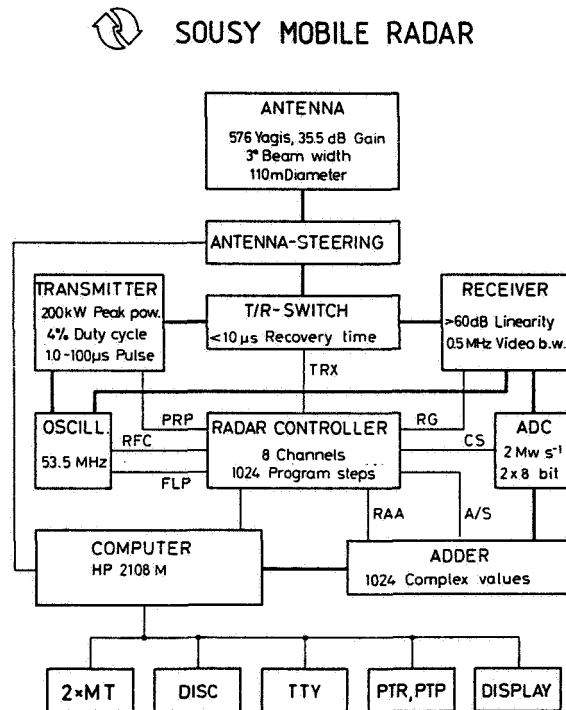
SOUSY MOBILE RADAR

ANTENNA
576 Yagis, 35.5 dB Gain
3° Beam width
110m Diameter

ANTENNA-STEERING

TRANSMITTER
200 kW Peak pow.
4% Duty cycle
1.0-100 μs Pulse

T/R-SWITCH
<10 μs Recovery time

RECEIVER
>60dB Linearity
0.5 MHz Video b.w.

TRX

OSCILL.
53.5 MHz

PRP
RFC
FLP

RADAR CONTROLLER
8 Channels
1024 Program steps

RG
CS

ADC
2 Mw s$^{-1}$
2×8 bit

RAA
A/S

COMPUTER
HP 2108 M

ADDER
1024 Complex values

2×MT
DISC
TTY
PTR, PTP
DISPLAY